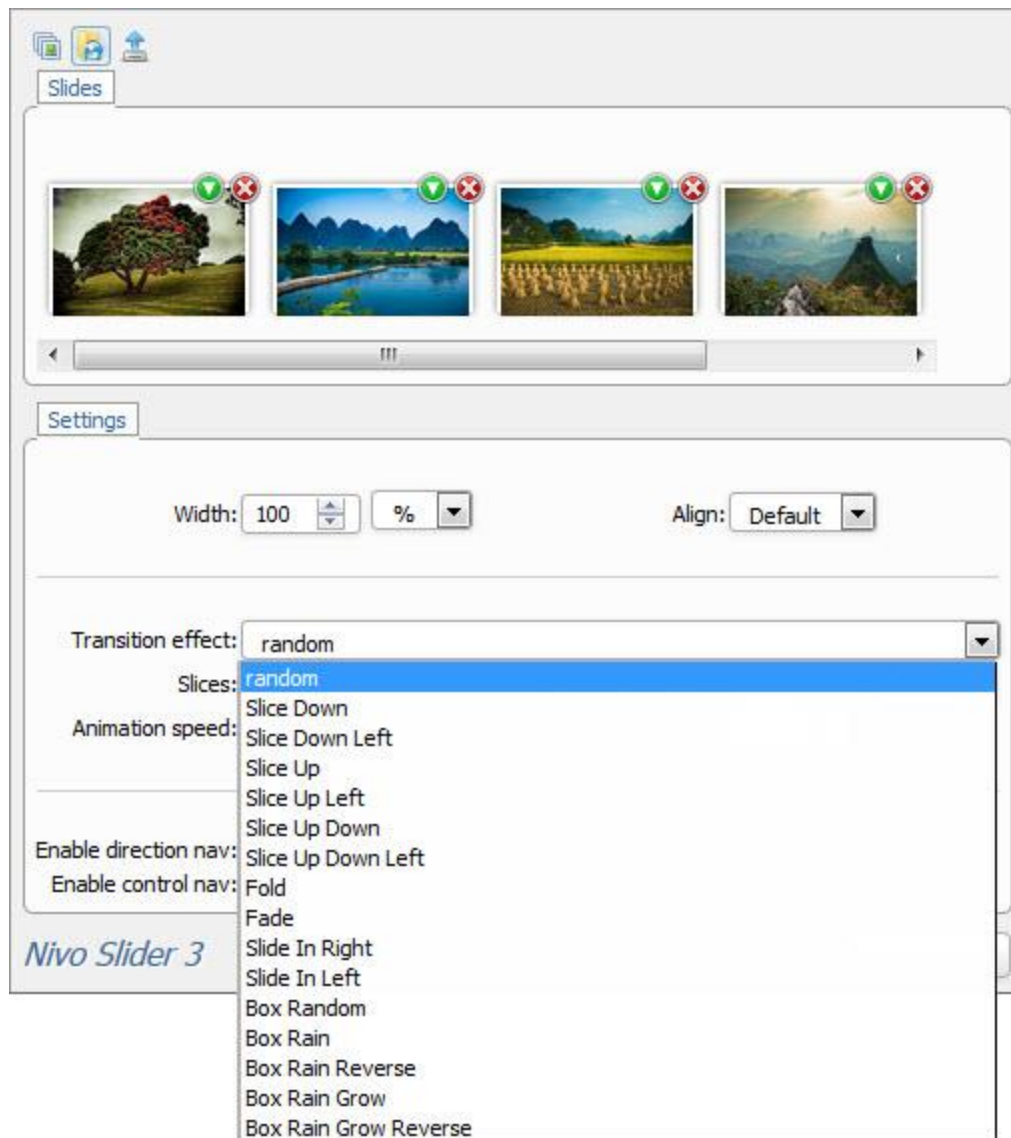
Slides

III

Settings

Width: 100 % Align: Default

Transition effect: random

Slices:

Animation speed:

Enable direction nav:

Enable control nav:

random
Slice Down
Slice Down Left
Slice Up
Slice Up Left
Slice Up Down
Slice Up Down Left
Fold
Fade
Slide In Right
Slide In Left
Box Random
Box Rain
Box Rain Reverse
Box Rain Grow
Box Rain Grow Reverse

Nivo Slider 3